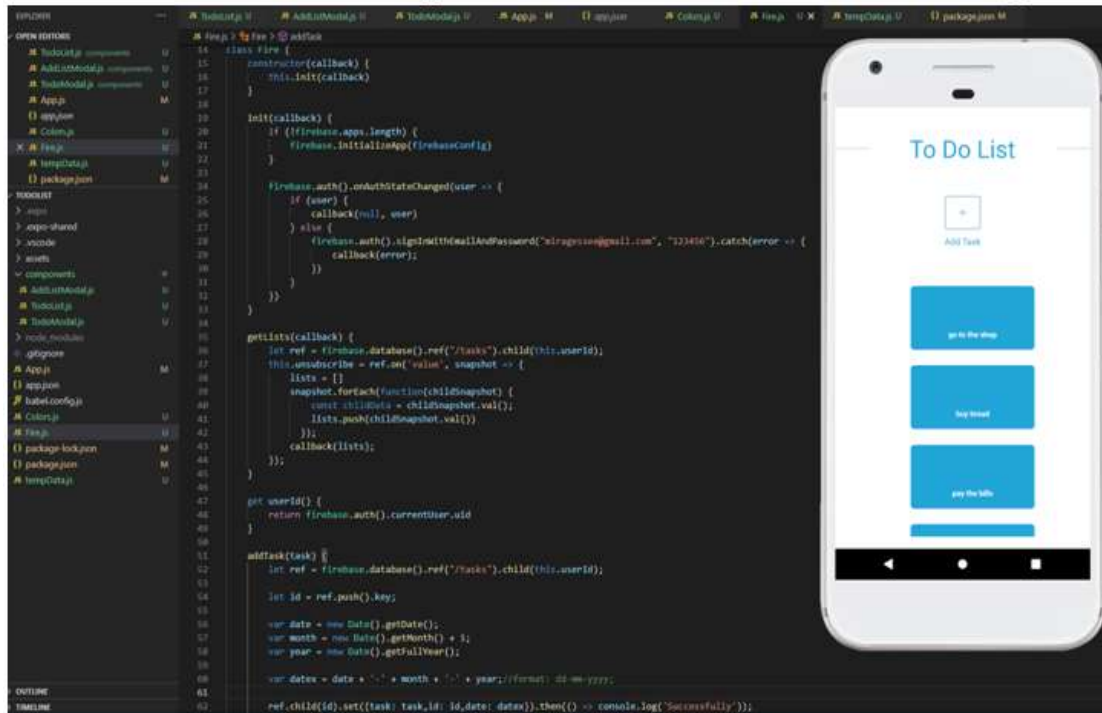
EXPLORER

OPEN EDITORS
JS TodoList.js components U
JS AddListModal.js components U
JS TodoModal.js components U
JS App.js M
{} app.json
JS Colors.js U
X JS Fire.js U
JS tempData.js U
{} package.json M

TODOLIST
> .expo
> .expo-shared
> .vscode
> assets
∨ components
JS AddListModal.js U
JS TodoList.js U
JS TodoModal.js U
> node_modules
.gitignore
JS App.js M
{} app.json
babel.config.js
JS Colors.js U
JS Fire.js U
{} package-lock.json M
{} package.json M
JS tempData.js U

OUTLINE
TIMELINE

JS TodoList.js U | JS AddListModal.js U | JS TodoModal.js U | JS App.js M | {} app.json | JS Colors.js U | JS Fire.js U X | JS tempData.js U | {} package.json M

JS Fire.js > Fire > addTask

14 class Fire {
15     constructor(callback) {
16         this.init(callback)
17     }
18
19     init(callback) {
20         if (!firebase.apps.length) {
21             firebase.initializeApp(firebaseConfig)
22         }
23
24         firebase.auth().onAuthStateChanged(user => {
25             if (user) {
26                 callback(null, user)
27             } else {
28                 firebase.auth().signInWithEmailAndPassword("mlragesse@gmail.com", "123456").catch(error => {
29                     callback(error);
30                 })
31             }
32         })
33     }
34
35     getLists(callback) {
36         let ref = firebase.database().ref("/tasks").child(this.userId);
37         this.unsubscribe = ref.on('value', snapshot => {
38             lists = []
39             snapshot.forEach(function(childSnapshot) {
40                 const childData = childSnapshot.val();
41                 lists.push(childSnapshot.val())
42             });
43             callback(lists);
44         });
45     }
46
47     get userId() {
48         return firebase.auth().currentUser.uid
49     }
50
51     addTask(task) {
52         let ref = firebase.database().ref("/tasks").child(this.userId);
53
54         let id = ref.push().key;
55
56         var date = new Date().getDate();
57         var month = new Date().getMonth() + 1;
58         var year = new Date().getFullYear();
59
60         var datex = date + '-' + month + '-' + year;//format: dd-mm-yyyy;
61
62         ref.child(id).set({task: task,id: id,date: datex}).then(() => console.log('Successfully'));

To Do List

+
Add Task

go to the shop

buy bread

pay the bills